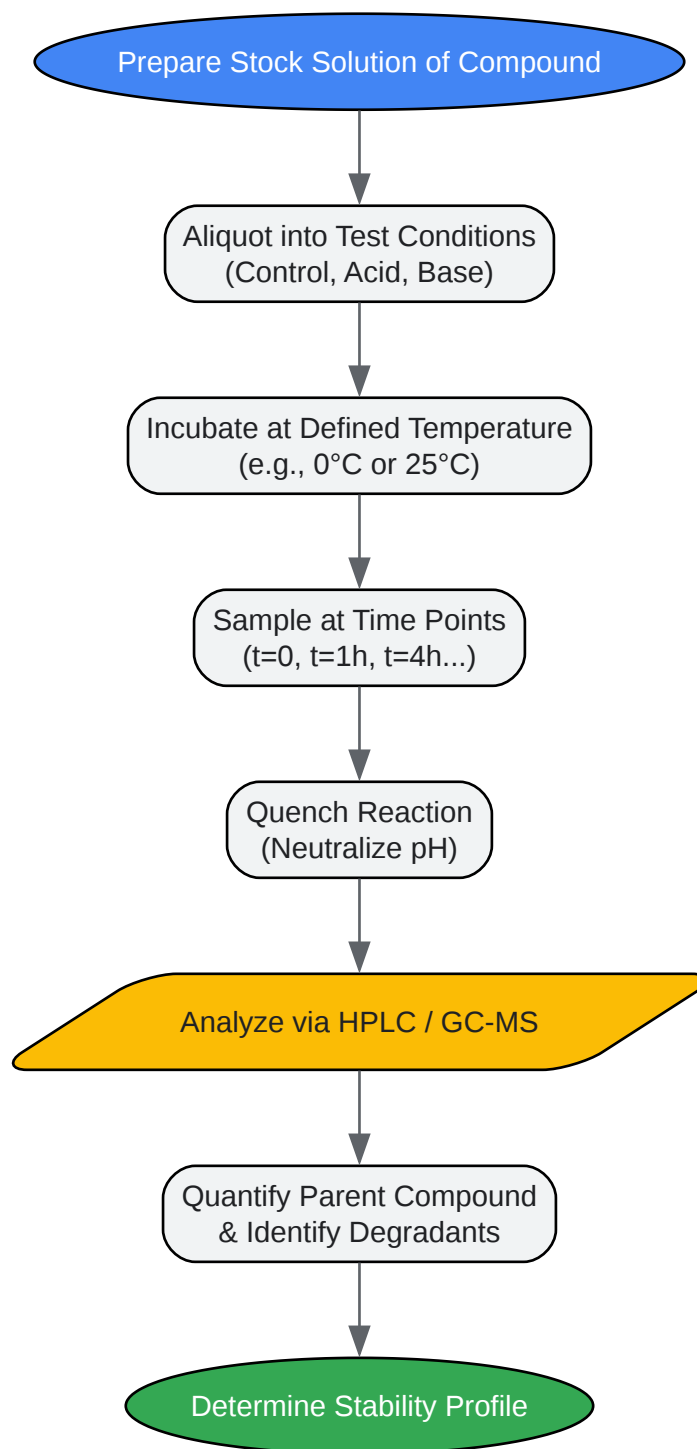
Prepare Stock Solution of Compound

Aliquot into Test Conditions (Control, Acid, Base)

Incubate at Defined Temperature (e.g., 0°C or 25°C)

Sample at Time Points (t=0, t=1h, t=4h...)

Quench Reaction (Neutralize pH)

Analyze via HPLC / GC-MS

Quantify Parent Compound & Identify Degradants

Determine Stability Profile